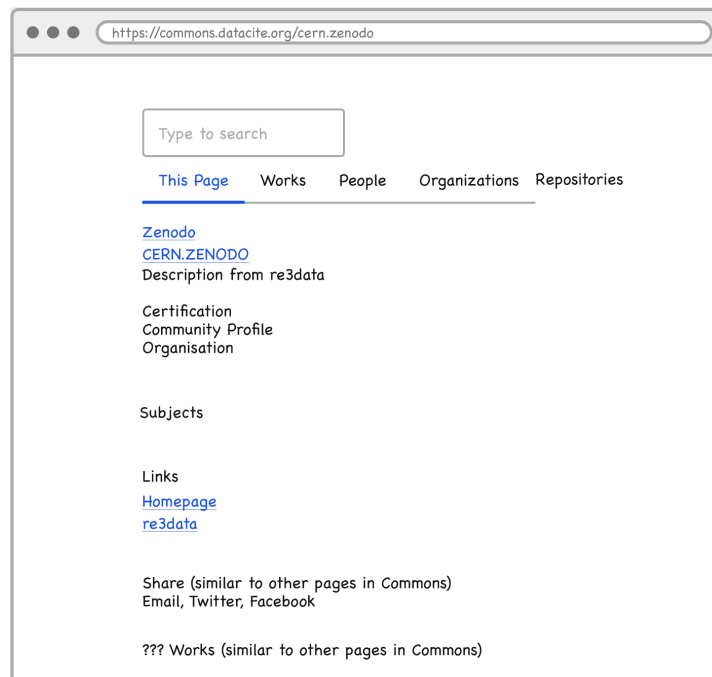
https://commons.datacite.org/cern.zenodo

Type to search

This Page Works People Organizations Repositories

Zenodo
CERN.ZENODO
Description from re3data

Certification
Community Profile
Organisation

Subjects

Links
Homepage
re3data

Share (similar to other pages in Commons)
Email, Twitter, Facebook

??? Works (similar to other pages in Commons)